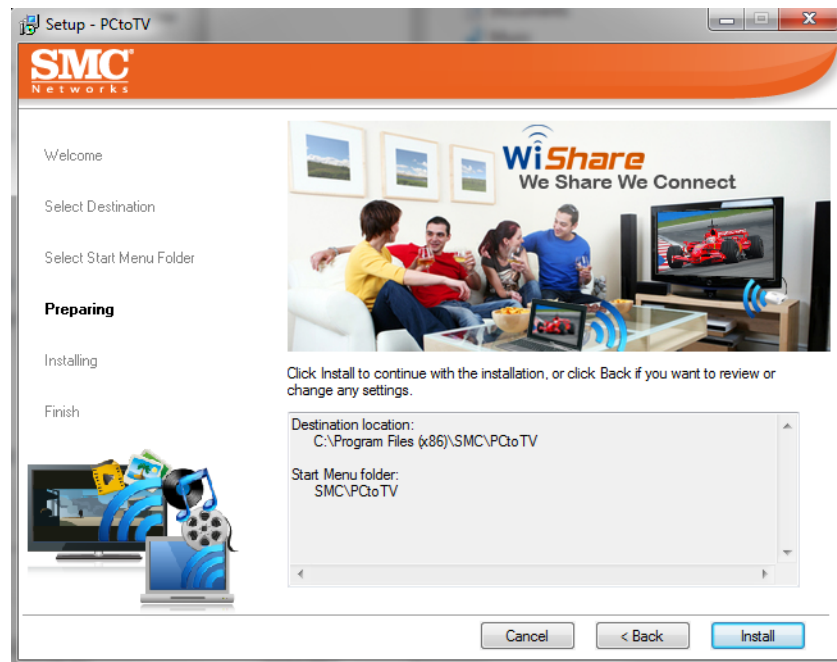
Setup - PCtoTV

SMC
Networks

Welcome

Select Destination

Select Start Menu Folder

Preparing

Installing

Finish

WiShare
We Share We Connect

Click Install to continue with the installation, or click Back if you want to review or change any settings.

Destination location:
C:\Program Files (x86)\SMC\PCtoTV

Start Menu folder:
SMC\PCtoTV

Cancel

< Back

Install